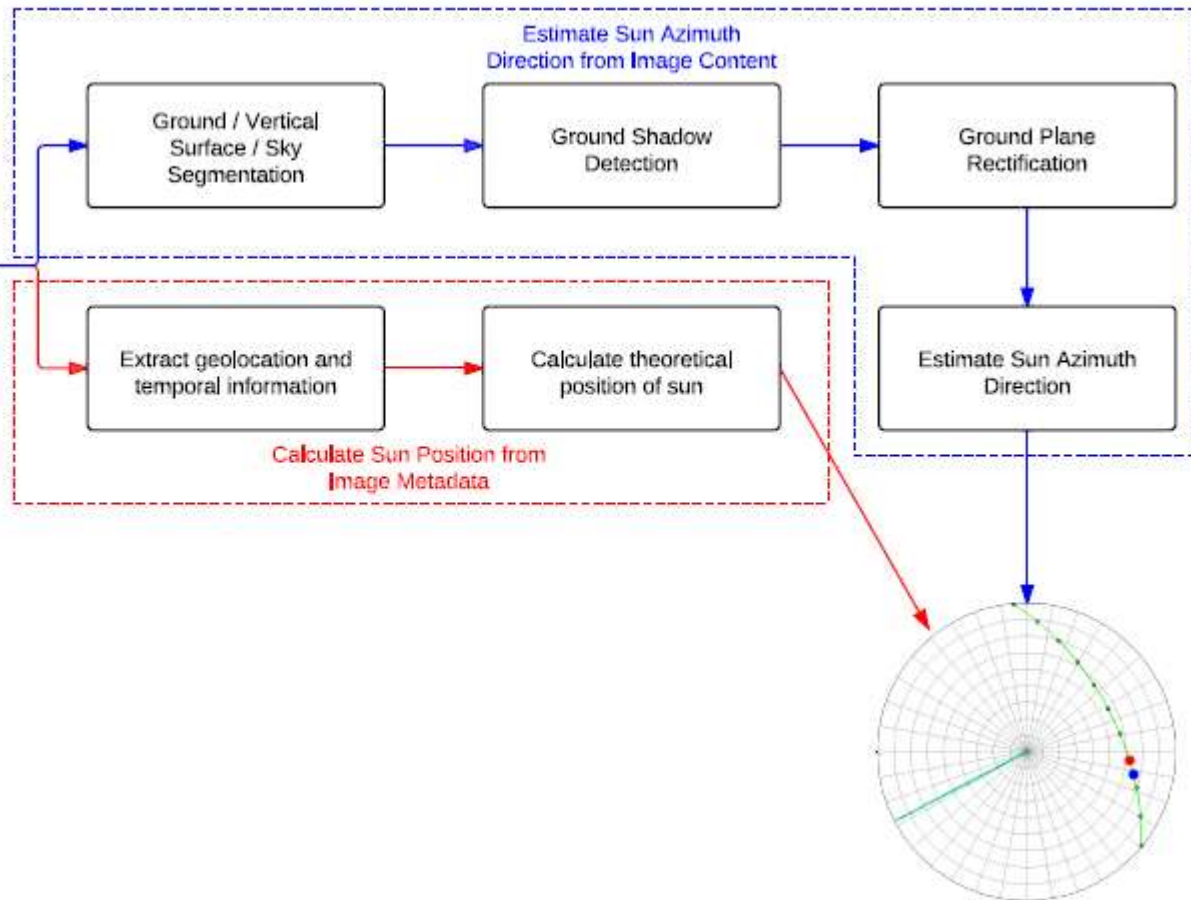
Estimate Sun Azimuth Direction from Image Content

Ground / Vertical Surface / Sky Segmentation

Ground Shadow Detection

Ground Plane Rectification

Estimate Sun Azimuth Direction

Extract geolocation and temporal information

Calculate theoretical position of sun

Calculate Sun Position from Image Metadata